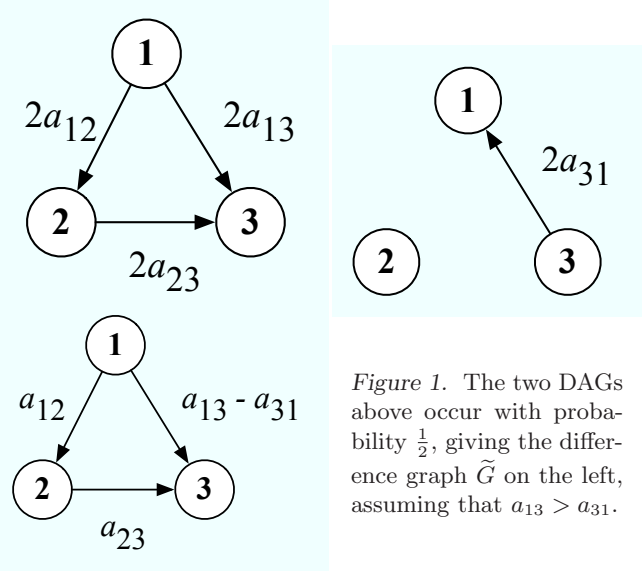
1

$2a_{12}$

$2a_{13}$

2

3

$2a_{23}$

1

$2a_{31}$

2

3

1

$a_{12}$

$a_{13}$ - $a_{31}$

2

3

$a_{23}$

*Figure 1.* The two DAGs above occur with probability $\frac{1}{2}$, giving the difference graph $\widetilde{G}$ on the left, assuming that $a_{13} > a_{31}$.